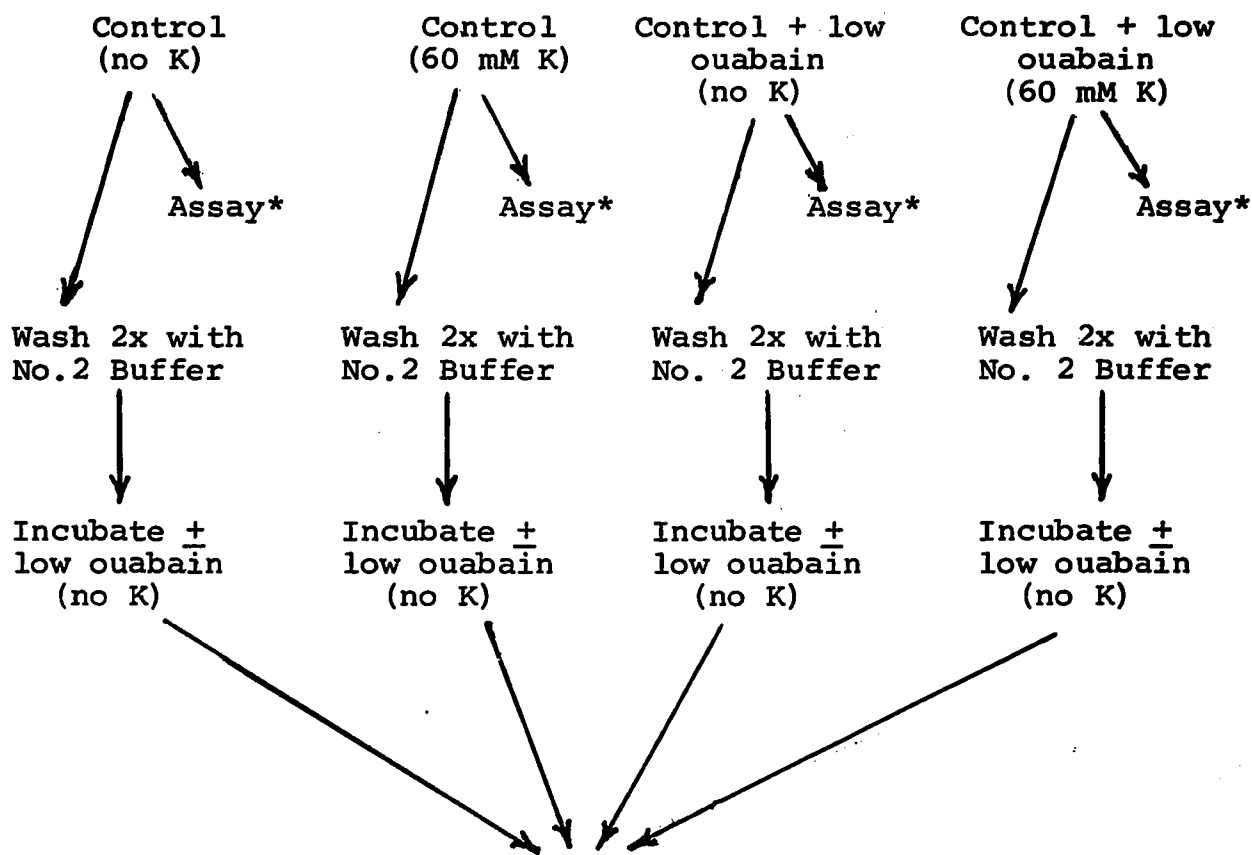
Control (no K)

Assay*

Wash 2x with No.2 Buffer

Incubate $\pm$ low ouabain (no K)

Control (60 mM K)

Assay*

Wash 2x with No.2 Buffer

Incubate $\pm$ low ouabain (no K)

Control + low ouabain (no K)

Assay*

Wash 2x with No. 2 Buffer

Incubate $\pm$ low ouabain (no K)

Control + low ouabain (60 mM K)

Assay*

Wash 2x with No. 2 Buffer

Incubate $\pm$ low ouabain (no K)